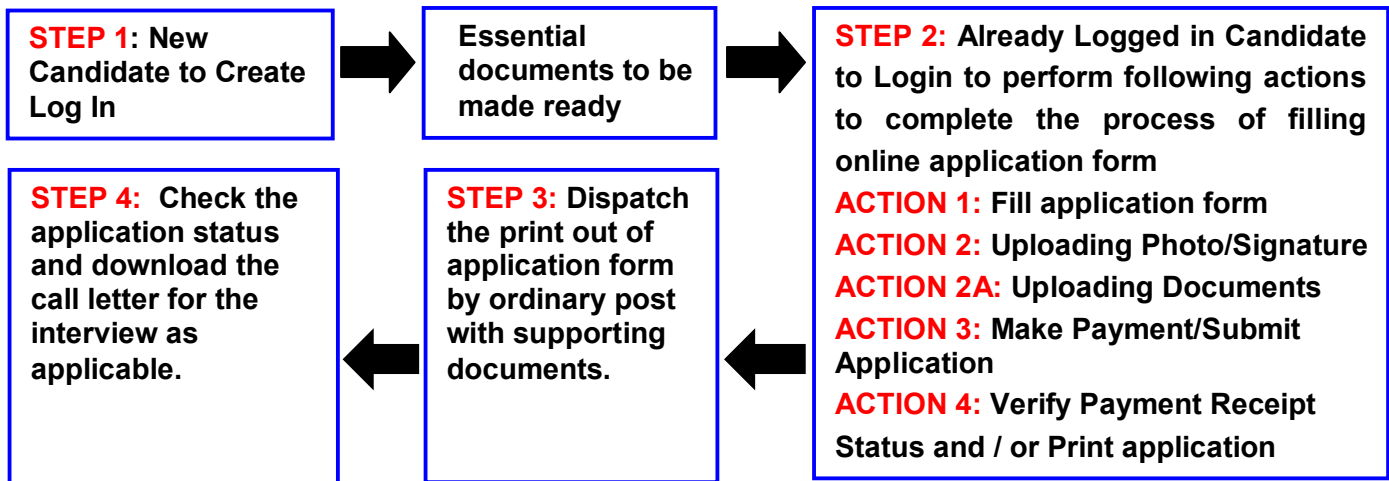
STEP 1: New Candidate to Create Log In

Essential documents to be made ready

STEP 2: Already Logged in Candidate to Login to perform following actions to complete the process of filling online application form

ACTION 1: Fill application form

ACTION 2: Uploading Photo/Signature

ACTION 2A: Uploading Documents

ACTION 3: Make Payment/Submit Application

ACTION 4: Verify Payment Receipt Status and / or Print application

STEP 3: Dispatch the print out of application form by ordinary post with supporting documents.

STEP 4: Check the application status and download the call letter for the interview as applicable.